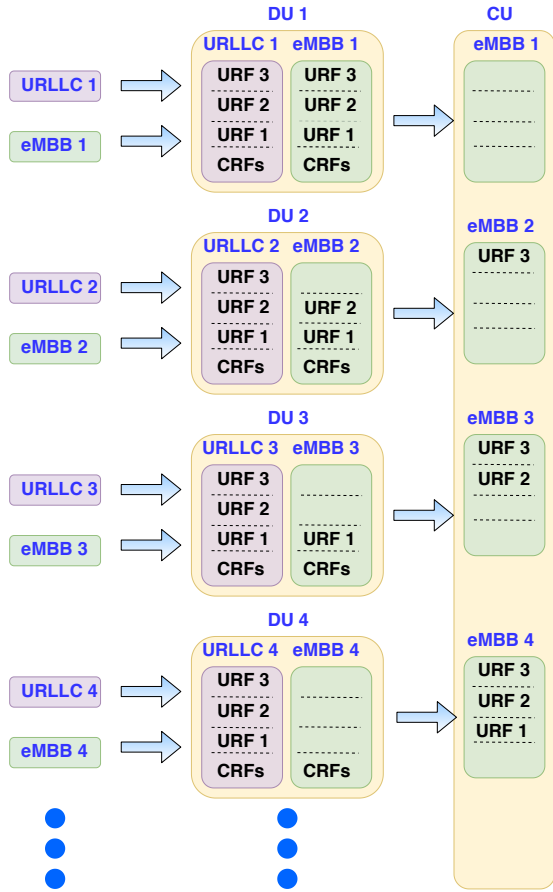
DU 1

URLLC 1 eMBB 1

URF 3
URF 2
URF 1
CRFs

URF 3
URF 2
URF 1
CRFs

URLLC 1

eMBB 1

CU

eMBB 1

DU 2

URLLC 2 eMBB 2

URF 3
URF 2
URF 1
CRFs

URF 2
URF 1
CRFs

URLLC 2

eMBB 2

eMBB 2

URF 3

DU 3

URLLC 3 eMBB 3

URF 3
URF 2
URF 1
CRFs

URF 1
CRFs

URLLC 3

eMBB 3

eMBB 3

URF 3
URF 2

DU 4

URLLC 4 eMBB 4

URF 3
URF 2
URF 1
CRFs

CRFs

URLLC 4

eMBB 4

eMBB 4

URF 3
URF 2
URF 1